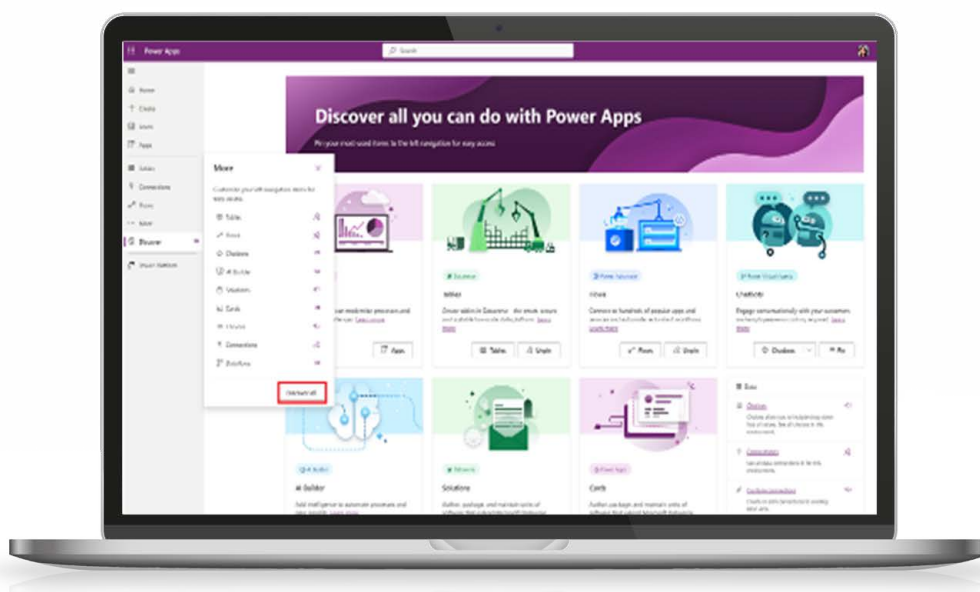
Power Apps

Search

Home

Create

Learn

Apps

Tables

Connections

Flows

More

Discover

Power Platform

More

Customize your left navigation items for easy access

Tables

Flows

Chatbots

AI Builder

Solutions

Cards

Choices

Connections

Dataflows

Discover all

Discover all you can do with Power Apps

Pin your most used items to the left navigation for easy access

Apps

Dataverse

Tables

Tables

Create

Power Automate

Flows

Flows

Create

Power Virtual Agents

Chatbots

Engage conversationally with your customers

Chatbots

AI Builder

AI Builder

Solutions

Solutions

Power Apps

Cards

Data

Choices

Connections

Custom connectors